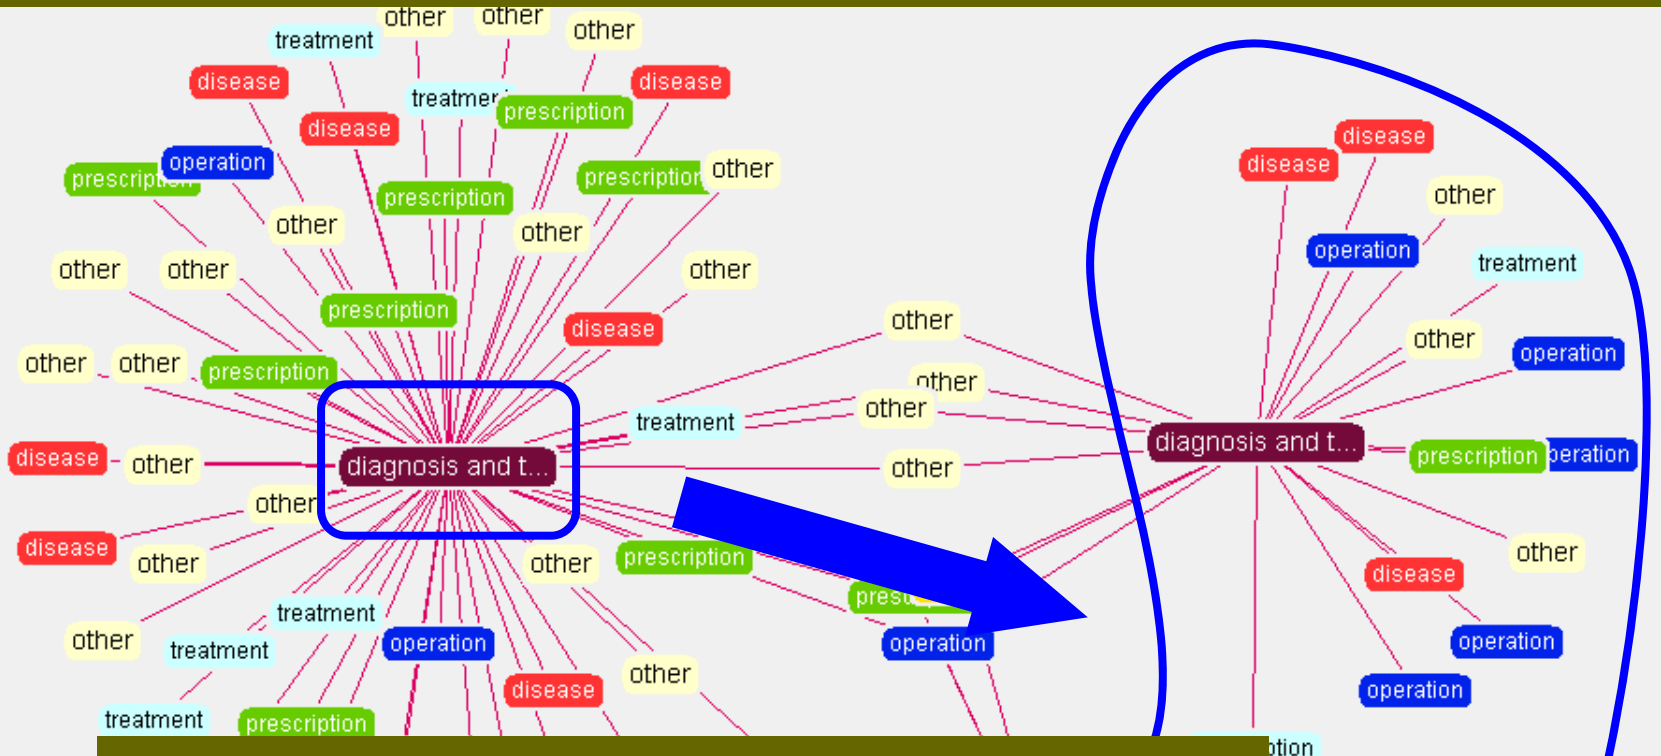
other other other
treatment
disease
disease
treatmer
prescription
disease
operation
prescription
prescription
prescription
other
other
other
other
other
other
prescription
disease
other
other
other
prescription
other
other
treatment
other
disease
other
diagnosis and t...
other
other
disease
other
other
prescription
treatment
other
operation
disease
other
treatment
treatment
prescription
presc
operation
disease
disease
other
operation
treatment
other
operation
diagnosis and t...
prescription
peration
other
disease
operation
operation
otion